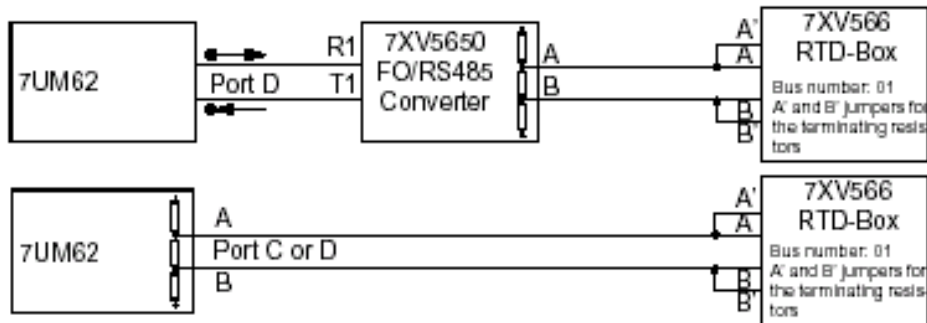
7UM62

Port D

R1

T1

7XV5650 FO/RS485 Converter

A

B

A'

A

B

B'

7XV566 RTD-Box

Bus number: 01 A' and B' jumpers for the terminating resistors

7UM62

A

Port C or D

B

A'

A

B

B'

7XV566 RTD-Box

Bus number: 01 A' and B' jumpers for the terminating resistors